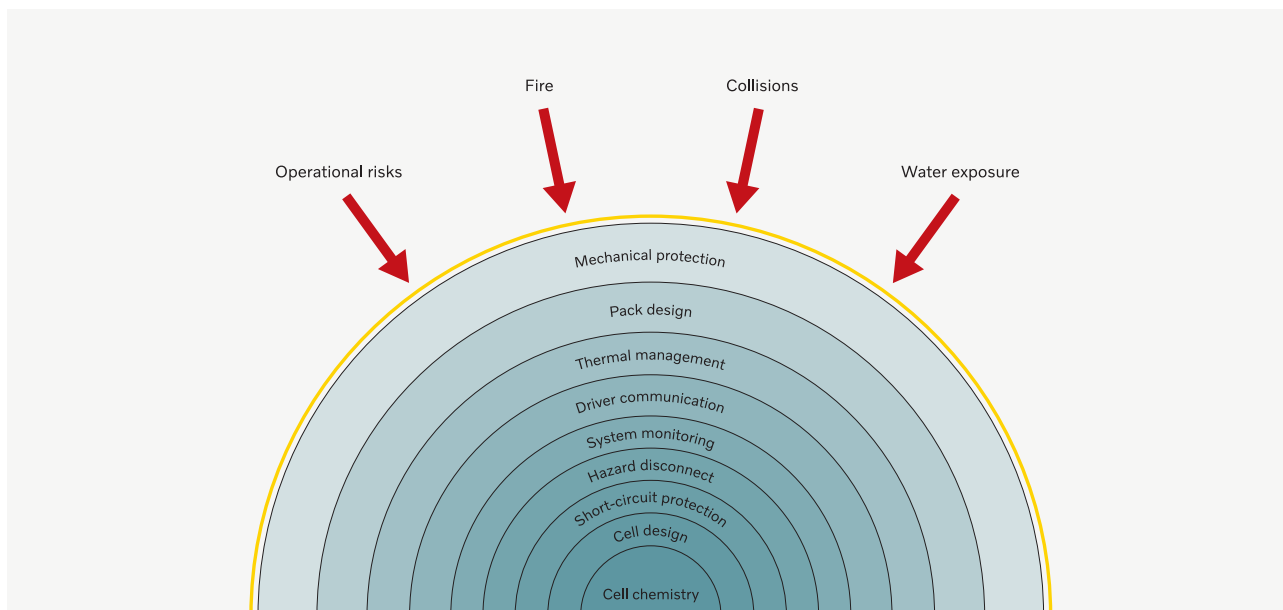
Fire

Collisions

Operational risks

Water exposure

Mechanical protection

Pack design

Thermal management

Driver communication

System monitoring

Hazard disconnect

Short-circuit protection

Cell design

Cell chemistry